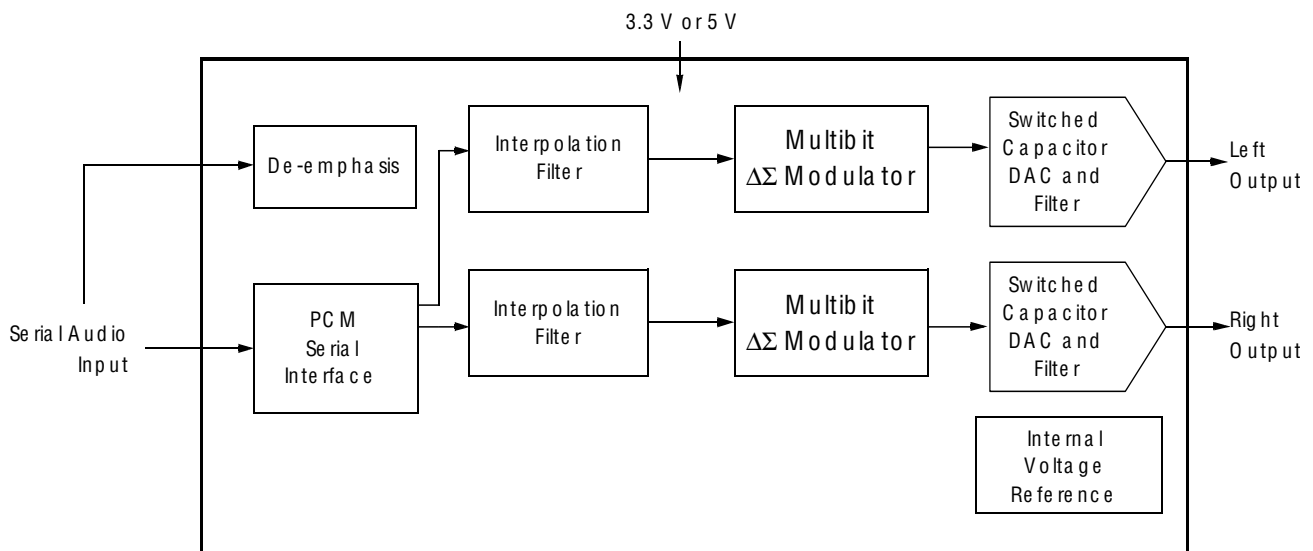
3.3 V or 5 V

De-emphasis

Interpolation Filter

Multibit $\Delta\Sigma$ Modulator

Switched Capacitor DAC and Filter

Left Output

Serial Audio Input

PCM Serial Interface

Interpolation Filter

Multibit $\Delta\Sigma$ Modulator

Switched Capacitor DAC and Filter

Right Output

Internal Voltage Reference